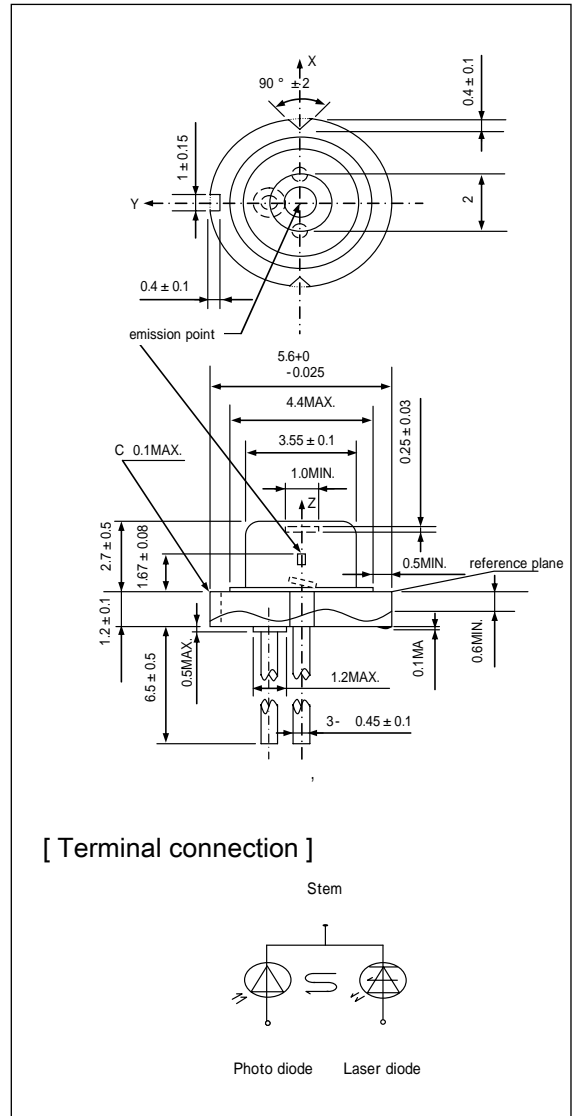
X
90 ° ± 2
0.4 ± 0.1
1 ± 0.15
Y
2
0.4 ± 0.1
emission point
5.6+0
-0.025
4.4MAX.
3.55 ± 0.1
C 0.1MAX.
1.0MIN.
0.25 ± 0.03
Z
2.7 ± 0.5
1.67 ± 0.08
0.5MIN.
reference plane
1.2 ± 0.1
0.5MAX.
0.1MA
0.6MIN.
6.5 ± 0.5
1.2MAX.
3- 0.45 ± 0.1

[ Terminal connection ]

Stem

Photo diode Laser diode